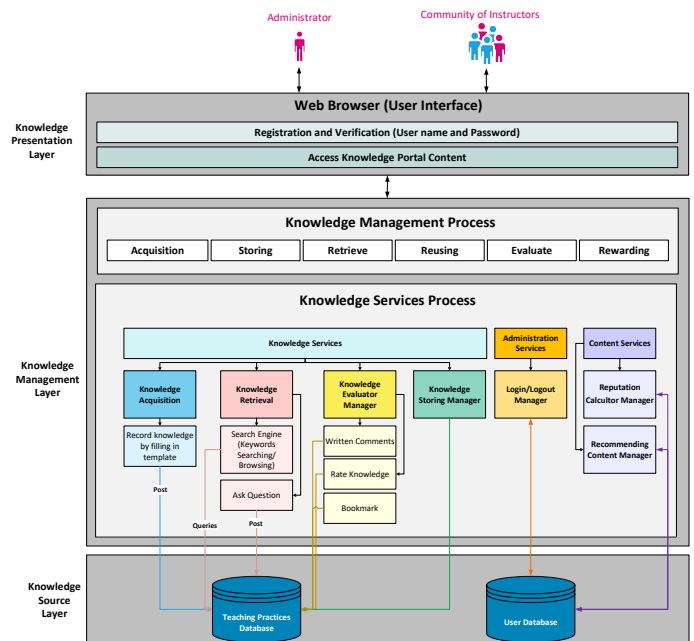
Administrator

Community of Instructors

Knowledge Presentation Layer

Web Browser (User Interface)

Registration and Verification (User name and Password)

Access Knowledge Portal Content

Knowledge Management Process

Acquisition

Storing

Retrieve

Reusing

Evaluate

Rewarding

Knowledge Management Layer

Knowledge Services Process

Knowledge Services

Administration Services

Content Services

Knowledge Acquisition

Knowledge Retrieval

Knowledge Evaluator Manager

Knowledge Storing Manager

Login/Logout Manager

Reputation Calcultor Manager

Record knowledge by filling in template

Search Engine (Keywords Searching/ Browsing)

Written Comments

Rate Knowledge

Recommending Content Manager

Ask Question

Bookmark

Post

Queries

Post

Knowledge Source Layer

Teaching Practices Database

User Database